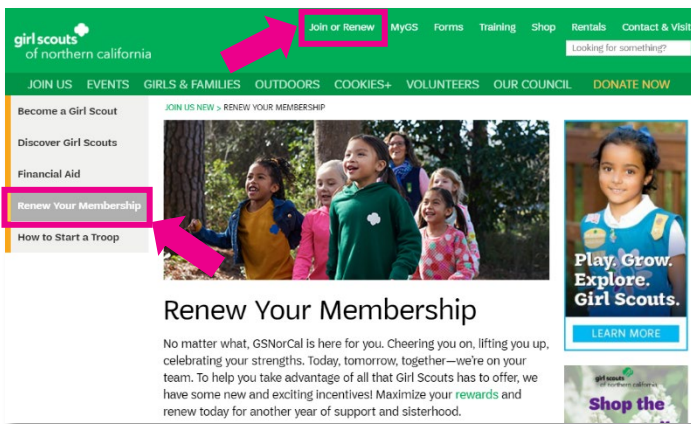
girl scouts of northern california

Join or Renew MyGS Forms Training Shop Rentals Contact & Visit

Looking for something?

JOIN US EVENTS GIRLS & FAMILIES OUTDOORS COOKIES+ VOLUNTEERS OUR COUNCIL DONATE NOW

Become a Girl Scout

Discover Girl Scouts

Financial Aid

Renew Your Membership

How to Start a Troop

JOIN US NEW > RENEW YOUR MEMBERSHIP

Renew Your Membership

No matter what, GSNorCal is here for you. Cheering you on, lifting you up, celebrating your strengths. Today, tomorrow, together—we're on your team. To help you take advantage of all that Girl Scouts has to offer, we have some new and exciting incentives! Maximize your rewards and renew today for another year of support and sisterhood.

Play. Grow. Explore. Girl Scouts.

LEARN MORE

girl scouts of northern california

Shop the